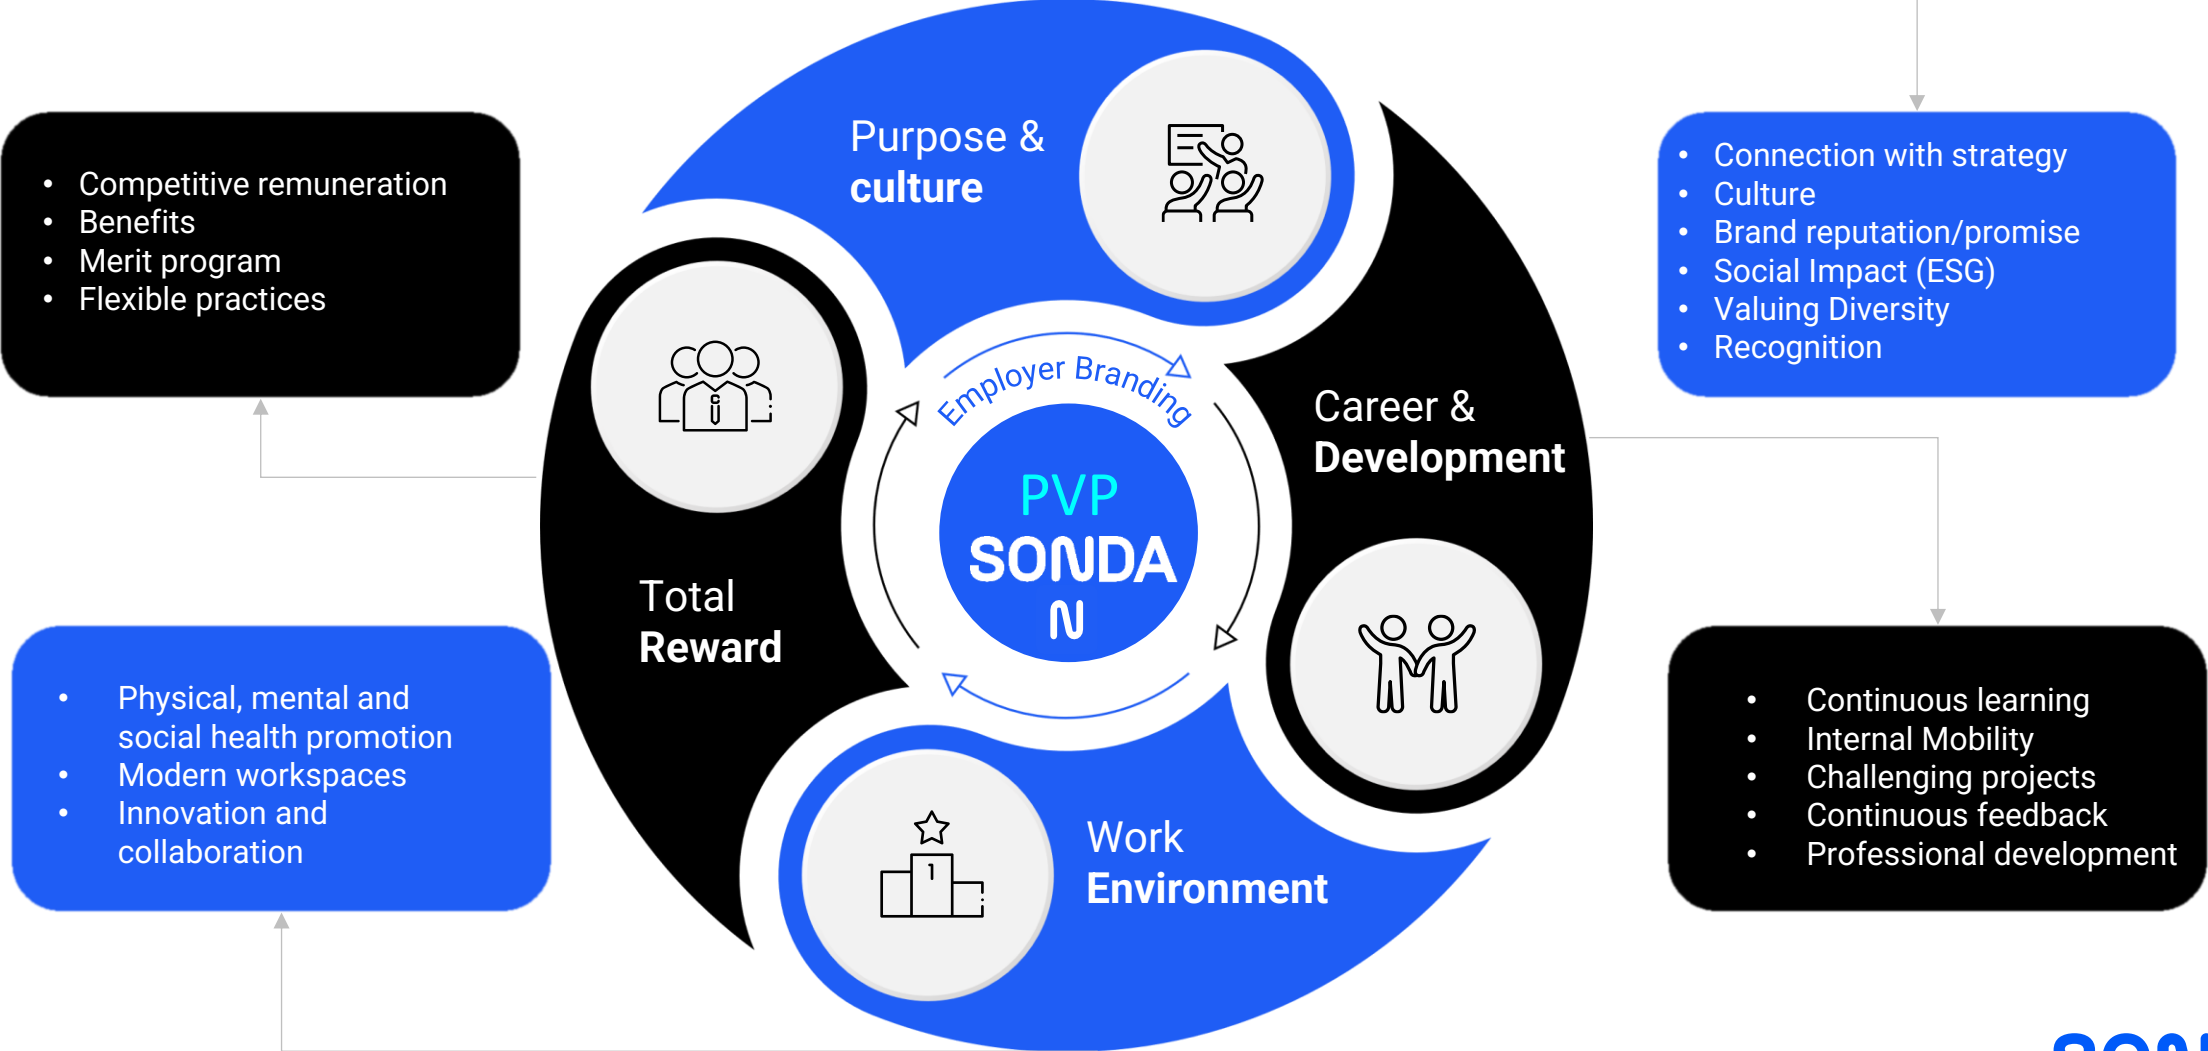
- Competitive remuneration
- Benefits
- Merit program
- Flexible practices

Purpose & culture

- Connection with strategy
- Culture
- Brand reputation/promise
- Social Impact (ESG)
- Valuing Diversity
- Recognition

Employer Branding

PVP SONDA N

Career & Development

Total Reward

- Physical, mental and social health promotion
- Modern workspaces
- Innovation and collaboration

1

Work Environment

- Continuous learning
- Internal Mobility
- Challenging projects
- Continuous feedback
- Professional development